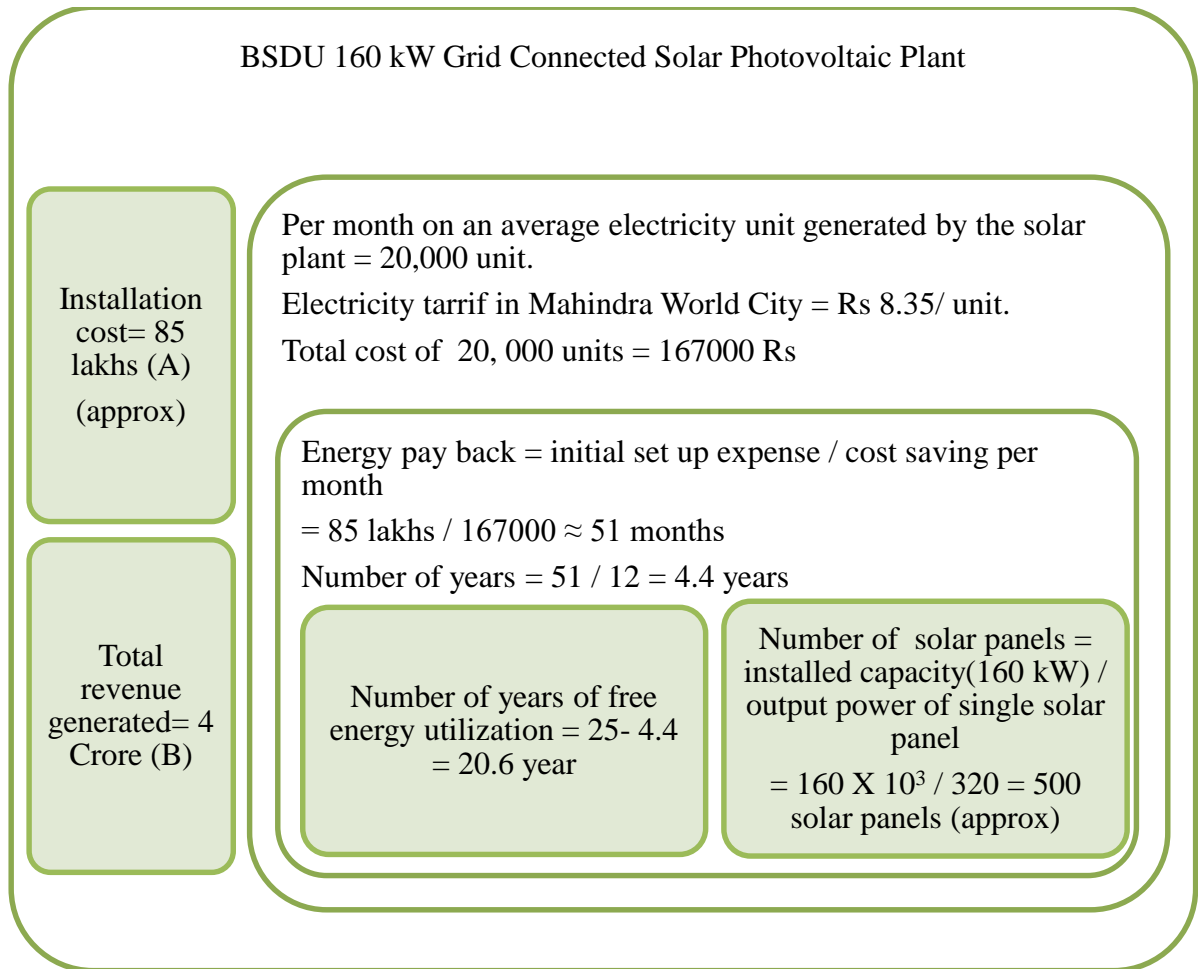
BSDU 160 kW Grid Connected Solar Photovoltaic Plant

Installation cost= 85 lakhs (A)

(approx)

Total revenue generated= 4 Crore (B)

Per month on an average electricity unit generated by the solar plant = 20,000 unit.

Electricity tarrif in Mahindra World City = Rs 8.35/ unit.

Total cost of 20, 000 units = 167000 Rs

Energy pay back = initial set up expense / cost saving per month

= 85 lakhs / 167000 ≈ 51 months

Number of years = 51 / 12 = 4.4 years

Number of years of free energy utilization = 25- 4.4 = 20.6 year

Number of solar panels = installed capacity(160 kW) / output power of single solar panel

= 160 X $10^3$ / 320 = 500 solar panels (approx)